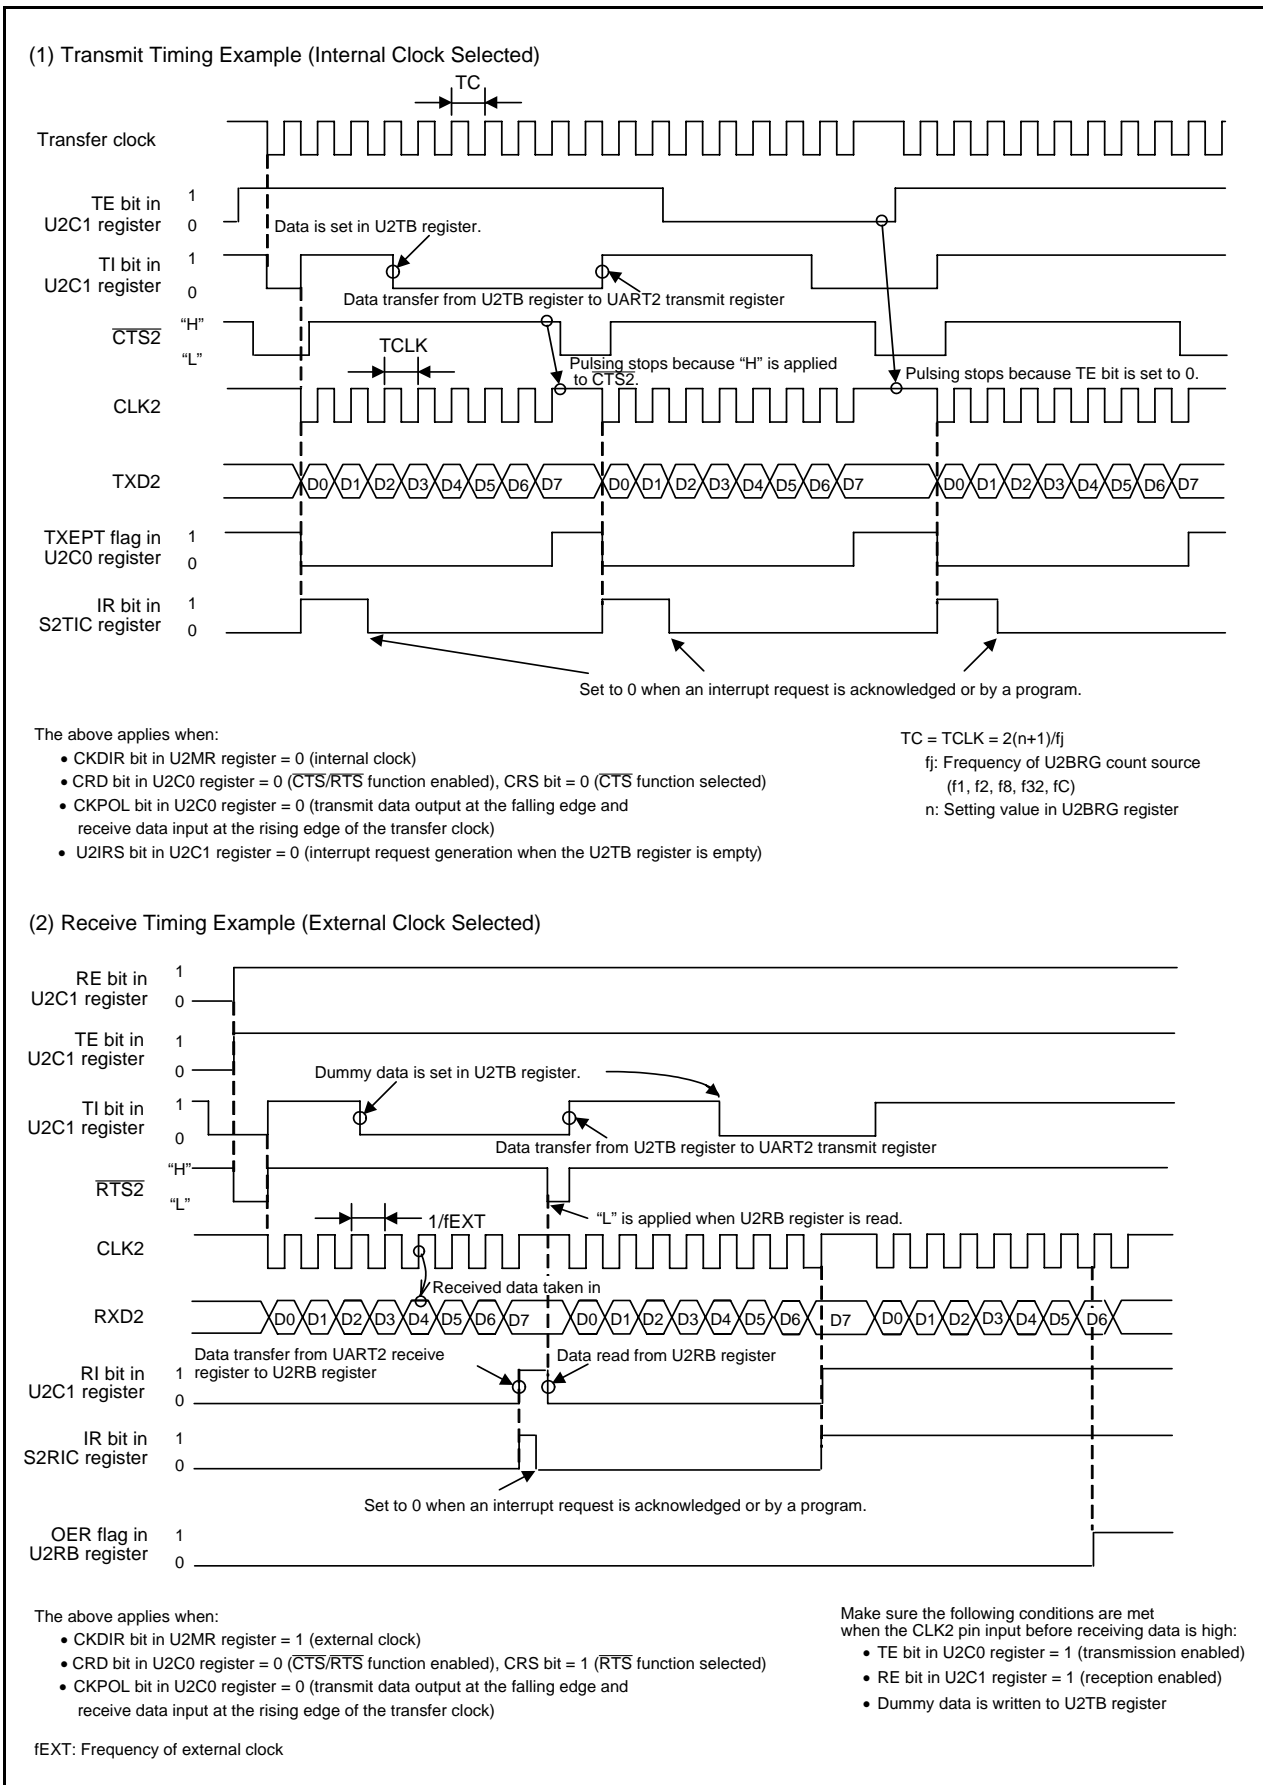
(1) Transmit Timing Example (Internal Clock Selected)

TC

Transfer clock

TE bit in U2C1 register
1
0

Data is set in U2TB register.

TI bit in U2C1 register
1
0

Data transfer from U2TB register to UART2 transmit register

$\overline{CTS2}$
"H"
"L"

TCLK

Pulsing stops because "H" is applied to CTS2.

Pulsing stops because TE bit is set to 0.

CLK2

TXD2
D0 D1 D2 D3 D4 D5 D6 D7 D0 D1 D2 D3 D4 D5 D6 D7 D0 D1 D2 D3 D4 D5 D6 D7

TXEPT flag in U2C0 register
1
0

IR bit in S2TIC register
1
0

Set to 0 when an interrupt request is acknowledged or by a program.

The above applies when:
• CKDIR bit in U2MR register = 0 (internal clock)
• CRD bit in U2C0 register = 0 ($\overline{CTS}/\overline{RTS}$ function enabled), CRS bit = 0 ($\overline{CTS}$ function selected)
• CKPOL bit in U2C0 register = 0 (transmit data output at the falling edge and receive data input at the rising edge of the transfer clock)
• U2IRS bit in U2C1 register = 0 (interrupt request generation when the U2TB register is empty)

TC = TCLK = 2(n+1)/fj
fj: Frequency of U2BRG count source (f1, f2, f8, f32, fC)
n: Setting value in U2BRG register

(2) Receive Timing Example (External Clock Selected)

RE bit in U2C1 register
1
0

TE bit in U2C1 register
1
0

Dummy data is set in U2TB register.

TI bit in U2C1 register
1
0

Data transfer from U2TB register to UART2 transmit register

$\overline{RTS2}$
"H"
"L"

1/fEXT

"L" is applied when U2RB register is read.

CLK2

Received data taken in

RXD2
D0 D1 D2 D3 D4 D5 D6 D7 D0 D1 D2 D3 D4 D5 D6 D7 D0 D1 D2 D3 D4 D5 D6

Data transfer from UART2 receive register to U2RB register

Data read from U2RB register

RI bit in U2C1 register
1
0

IR bit in S2RIC register
1
0

Set to 0 when an interrupt request is acknowledged or by a program.

OER flag in U2RB register
1
0

The above applies when:
• CKDIR bit in U2MR register = 1 (external clock)
• CRD bit in U2C0 register = 0 ($\overline{CTS}/\overline{RTS}$ function enabled), CRS bit = 1 ($\overline{RTS}$ function selected)
• CKPOL bit in U2C0 register = 0 (transmit data output at the falling edge and receive data input at the rising edge of the transfer clock)

Make sure the following conditions are met when the CLK2 pin input before receiving data is high:
• TE bit in U2C0 register = 1 (transmission enabled)
• RE bit in U2C1 register = 1 (reception enabled)
• Dummy data is written to U2TB register

fEXT: Frequency of external clock